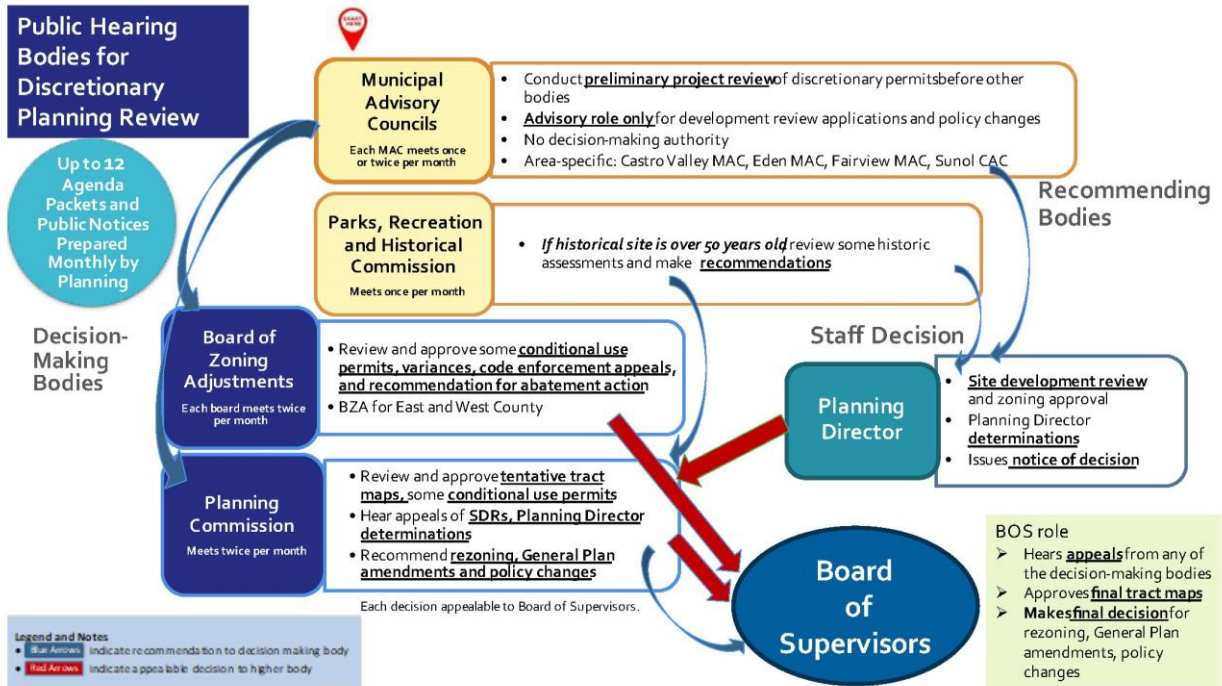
Public Hearing Bodies for Discretionary Planning Review

Up to 12 Agenda Packets and Public Notices Prepared Monthly by Planning

Decision-Making Bodies

START HERE

Municipal Advisory Councils
Each MAC meets once or twice per month

- Conduct preliminary project review of discretionary permits before other bodies
- Advisory role only for development review applications and policy changes
- No decision-making authority
- Area-specific: Castro Valley MAC, Eden MAC, Fairview MAC, Sunol CAC

Recommending Bodies

Parks, Recreation and Historical Commission
Meets once per month

- If historical site is over 50 years old review some historic assessments and make recommendations

Staff Decision

Board of Zoning Adjustments
Each board meets twice per month

- Review and approve some conditional use permits, variances, code enforcement appeals, and recommendation for abatement action
- BZA for East and West County

Planning Director

- Site development review and zoning approval
- Planning Director determinations
- Issues notice of decision

Planning Commission
Meets twice per month

- Review and approve tentative tract maps, some conditional use permits
- Hear appeals of SDRs, Planning Director determinations
- Recommend rezoning, General Plan amendments and policy changes

Each decision appealable to Board of Supervisors.

Board of Supervisors

BOS role
➢ Hears appeals from any of the decision-making bodies
➢ Approves final tract maps
➢ Makes final decision for rezoning, General Plan amendments, policy changes

Legend and Notes
- Blue Arrows Indicate recommendation to decision making body
- Red Arrows Indicate appealable decision to higher body